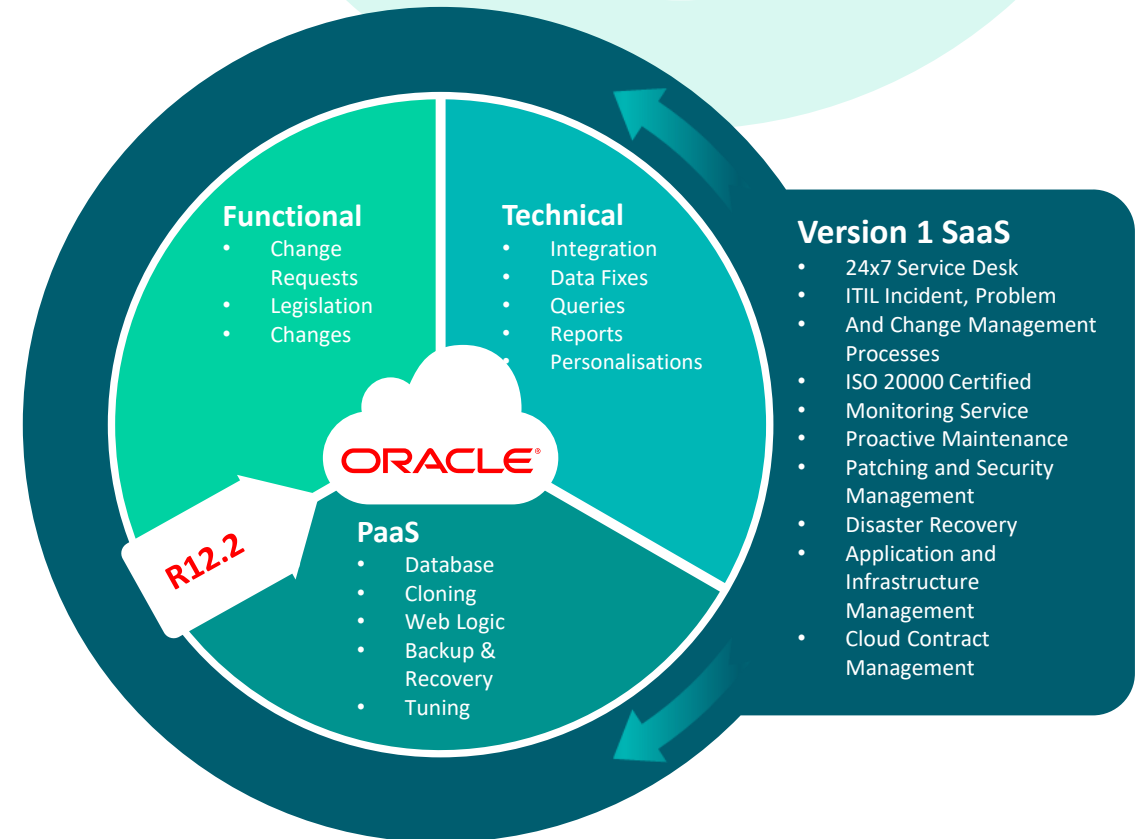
Functional
- Change Requests
- Legislation
- Changes

Technical
- Integration
- Data Fixes
- Queries
- Reports
- Personalisations

ORACLE

R12.2

PaaS
- Database
- Cloning
- Web Logic
- Backup & Recovery
- Tuning

Version 1 SaaS
- 24x7 Service Desk
- ITIL Incident, Problem
- And Change Management Processes
- ISO 20000 Certified
- Monitoring Service
- Proactive Maintenance
- Patching and Security Management
- Disaster Recovery
- Application and Infrastructure Management
- Cloud Contract Management